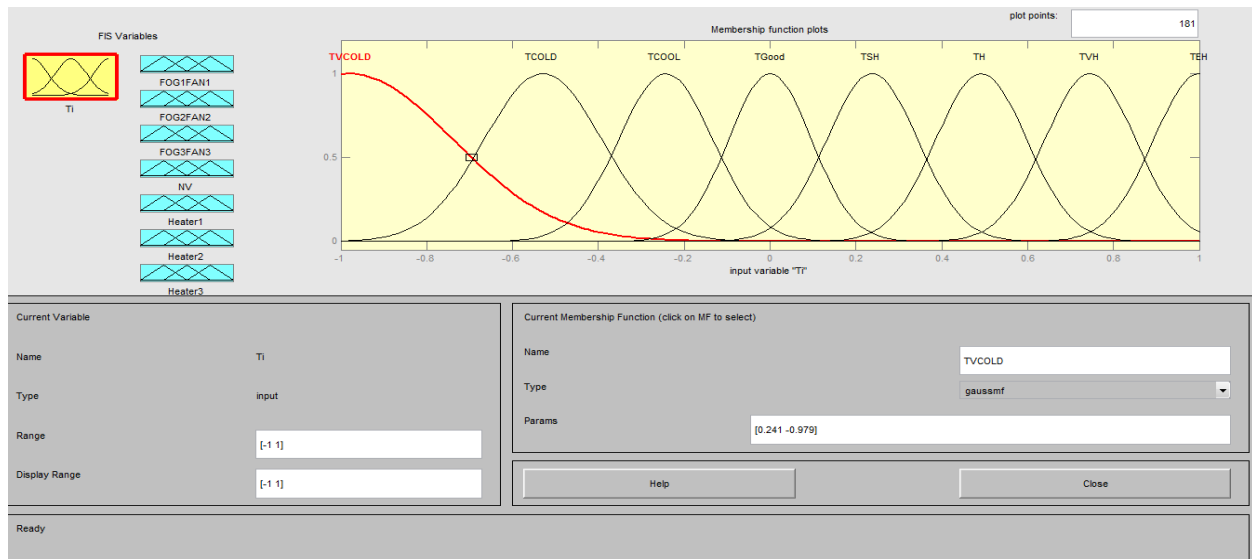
FIS Variables

Ti

FOG1FAN1

FOG2FAN2

FOG3FAN3

NV

Heater1

Heater2

Heater3

plot points: 181

Membership function plots

TVCOLD TCOLD TCOOL TGood TSH TH TVH TEH

1

0.5

0

-1 -0.8 -0.6 -0.4 -0.2 0 0.2 0.4 0.6 0.8 1

input variable "Ti"

Current Variable

Name Ti

Type input

Range [-1 1]

Display Range [-1 1]

Current Membership Function (click on MF to select)

Name TVCOLD

Type gaussmf

Params [0.241 -0.979]

Help

Close

Ready